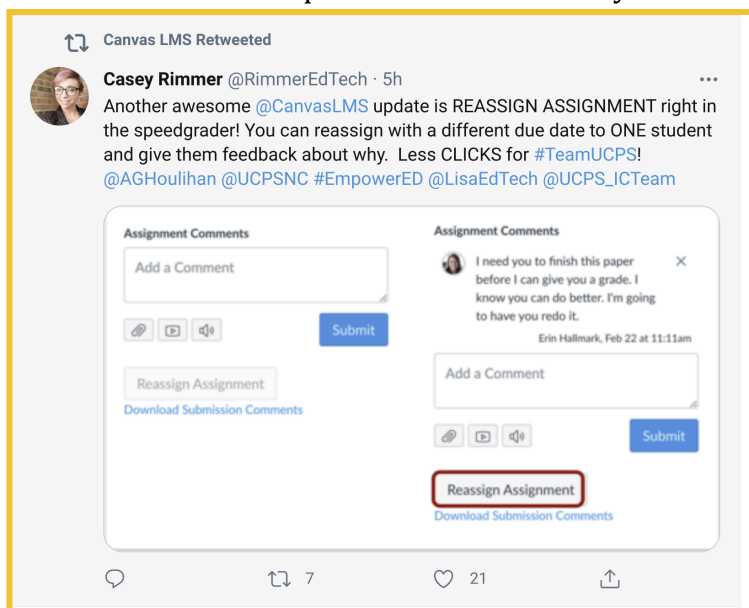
Canvas LMS Retweeted

Casey Rimmer @RimmerEdTech · 5h

Another awesome @CanvasLMS update is REASSIGN ASSIGNMENT right in the speedgrader! You can reassign with a different due date to ONE student and give them feedback about why. Less CLICKS for #TeamUCPS! @AGHoulihan @UCPSNC #EmpowerED @LisaEdTech @UCPS_ICTeam

Assignment Comments

Add a Comment

Submit

Reassign Assignment

Download Submission Comments

Assignment Comments

I need you to finish this paper before I can give you a grade. I know you can do better. I'm going to have you redo it.

Erin Hallmark, Feb 22 at 11:11am

Add a Comment

Submit

Reassign Assignment

Download Submission Comments

7

21